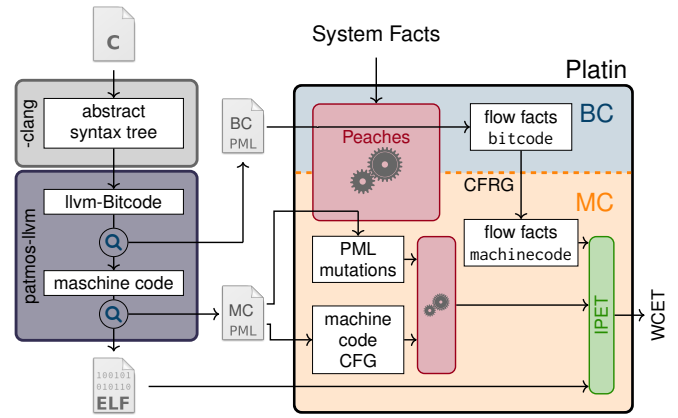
C

-clang

abstract syntax tree

patmos-llvm

llvm-Bitcode

maschine code

BC PML

MC PML

100101 010110 ELF

System Facts

Platin

Peaches

flow facts bitcode

BC

CFRG

MC

PML mutations

flow facts machinecode

machine code CFG

IPET

WCET